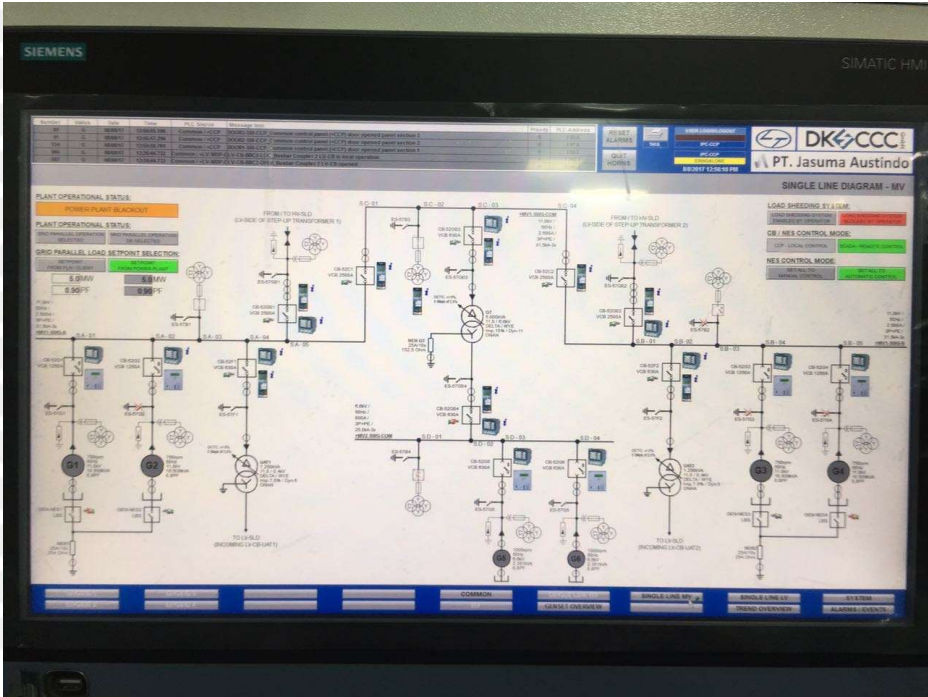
SIEMENS

SIMATIC HMI

RESET ALARMS

QUIT HORNS

DKCCC

PT. Jasuma Austindo

SINGLE LINE DIAGRAM - MV

PLANT OPERATIONAL STATUS:

POWER PLANT BLACKOUT

PLANT OPERATIONAL STATUS:

GRID PARALLEL LOAD SETPOINT SELECTION:

5.0 MW

0.90 PF

5.0 MW

0.90 PF

LOAD SHEDDING SYSTEM:

CB / NES CONTROL MODE:

CCP - LOCAL CONTROL

SCADA - REMOTE CONTROL

NES CONTROL MODE:

FROM / TO HV-SLD (LV-SIDE OF STEP-UP TRANSFORMER 1)

FROM / TO HV-SLD (LV-SIDE OF STEP-UP TRANSFORMER 2)

S.C - 01

S.C - 02

S.C - 03

S.C - 04

S.A - 01

S.A - 02

S.A - 03

S.A - 04

S.A - 05

S.B - 01

S.B - 02

S.B - 03

S.B - 04

S.B - 05

S.D - 01

S.D - 02

S.D - 03

S.D - 04

G1

G2

G3

G4

G5

G6

TO LV-SLD (INCOMING LV-CB-UAT1)

TO LV-SLD (INCOMING LV-CB-UAT2)

COMMON

GENSET OVERVIEW

SINGLE LINE MV

SINGLE LINE LV

TREND OVERVIEW

SYSTEM

ALARMS / EVENTS